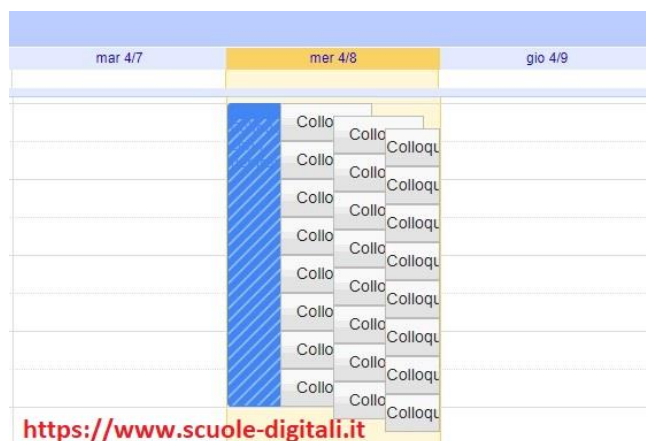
mar 4/7
mer 4/8
gio 4/9

Collo
Collo
Colloqu
Collo
Collo
Colloqu
Collo
Collo
Colloqu
Collo
Collo
Colloqu
Collo
Collo
Colloqu
Collo
Collo
Colloqu
Collo
Collo
Colloqu
Collo
Collo
Colloqu

https://www.scuole-digitali.it